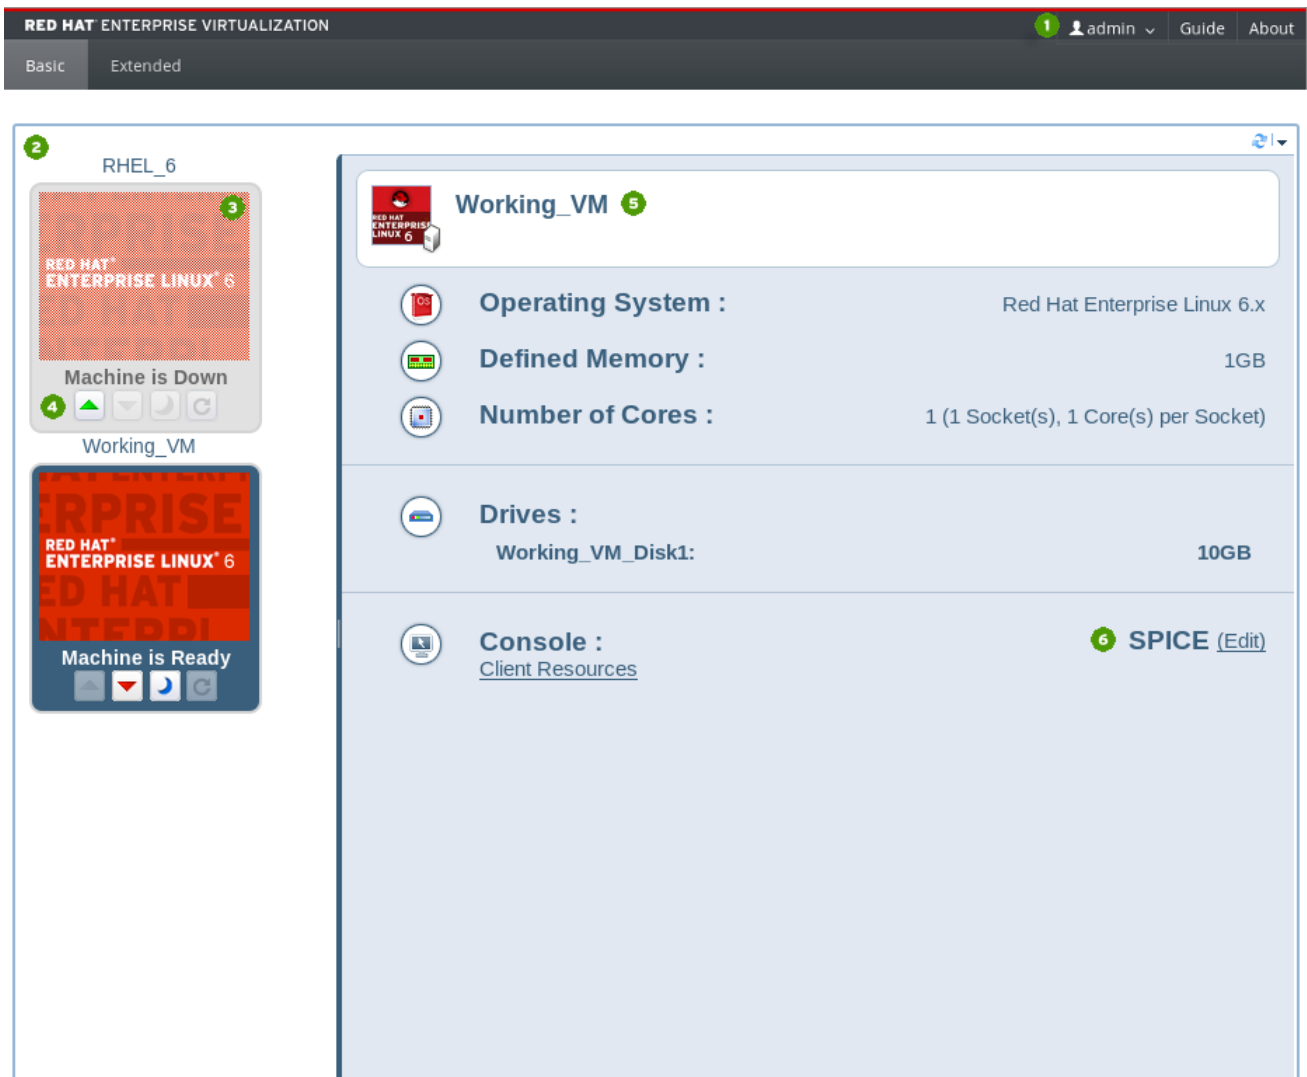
RED HAT ENTERPRISE VIRTUALIZATION
1 admin
Guide
About
Basic
Extended

2
RHEL_6
3
RED HAT® ENTERPRISE LINUX® 6
Machine is Down
4
Working_VM
RED HAT® ENTERPRISE LINUX® 6
Machine is Ready

RED HAT ENTERPRISE LINUX 6
Working_VM 5

Operating System : Red Hat Enterprise Linux 6.x
Defined Memory : 1GB
Number of Cores : 1 (1 Socket(s), 1 Core(s) per Socket)

Drives :
Working_VM_Disk1: 10GB

Console :
Client Resources
6 SPICE (Edit)